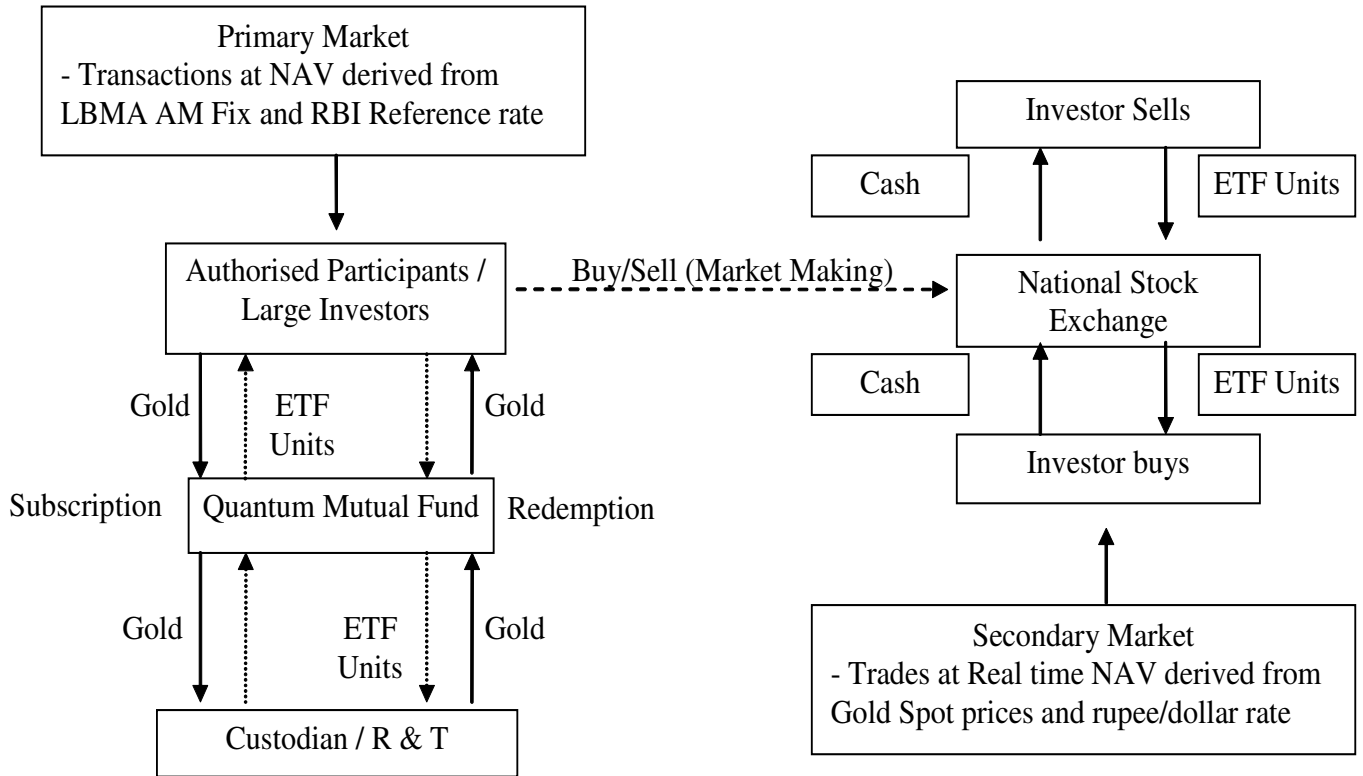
Primary Market
- Transactions at NAV derived from LBMA AM Fix and RBI Reference rate

Authorised Participants / Large Investors

Buy/Sell (Market Making)

Gold

ETF Units

Gold

Subscription

Quantum Mutual Fund

Redemption

Gold

ETF Units

Gold

Custodian / R & T

Investor Sells

Cash

ETF Units

National Stock Exchange

Cash

ETF Units

Investor buys

Secondary Market
- Trades at Real time NAV derived from Gold Spot prices and rupee/dollar rate